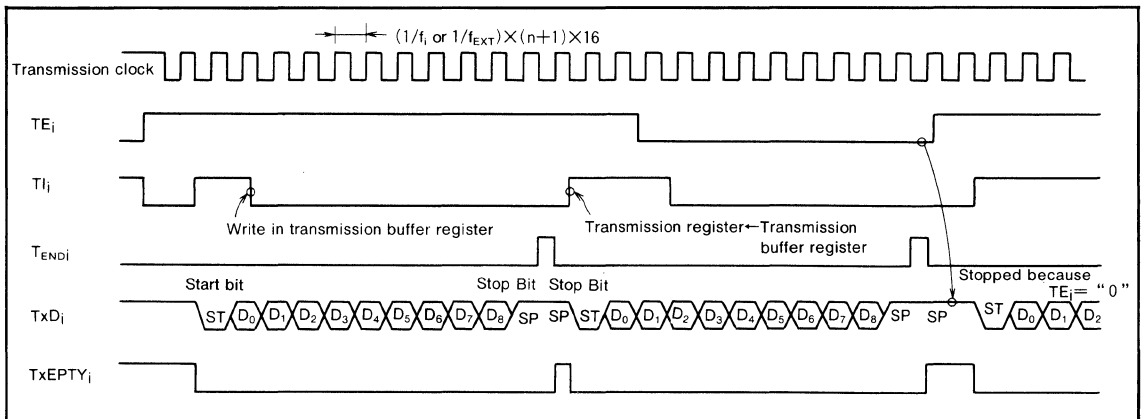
$(1/f_i \text{ or } 1/f_{EXT}) \times (n+1) \times 16$

Transmission clock

$TE_i$

$TI_i$

Write in transmission buffer register

Transmission register←Transmission buffer register

$T_{ENDi}$

Start bit

Stop Bit Stop Bit

Stopped because $TE_i$= "0"

$TxD_i$

ST $D_0$ $D_1$ $D_2$ $D_3$ $D_4$ $D_5$ $D_6$ $D_7$ $D_8$ SP SP ST $D_0$ $D_1$ $D_2$ $D_3$ $D_4$ $D_5$ $D_6$ $D_7$ $D_8$ SP SP ST $D_0$ $D_1$ $D_2$

$TxEPTY_i$